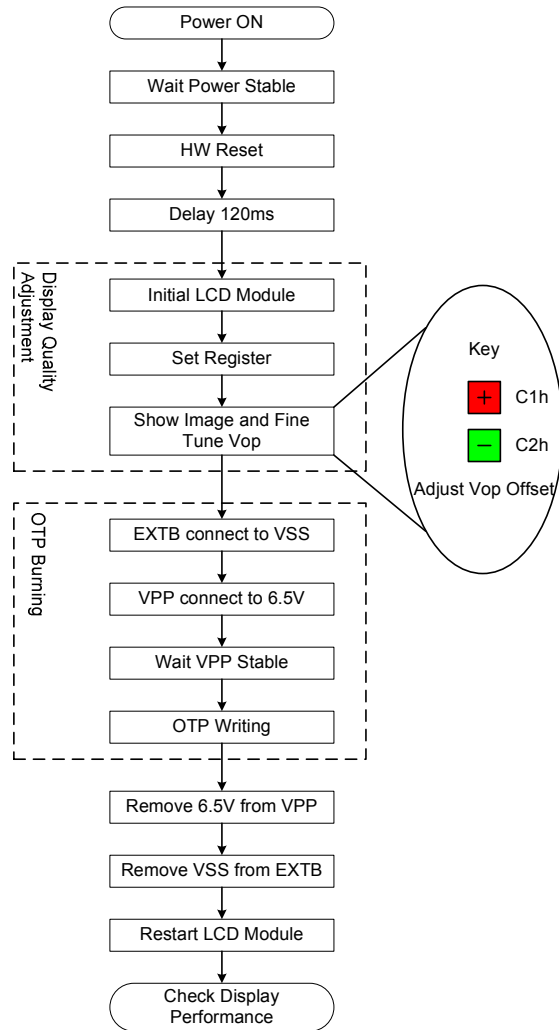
Power ON

Wait Power Stable

HW Reset

Delay 120ms

Display Quality Adjustment

Initial LCD Module

Set Register

Show Image and Fine Tune Vop

Key

+ C1h

− C2h

Adjust Vop Offset

OTP Burning

EXTB connect to VSS

VPP connect to 6.5V

Wait VPP Stable

OTP Writing

Remove 6.5V from VPP

Remove VSS from EXTB

Restart LCD Module

Check Display Performance